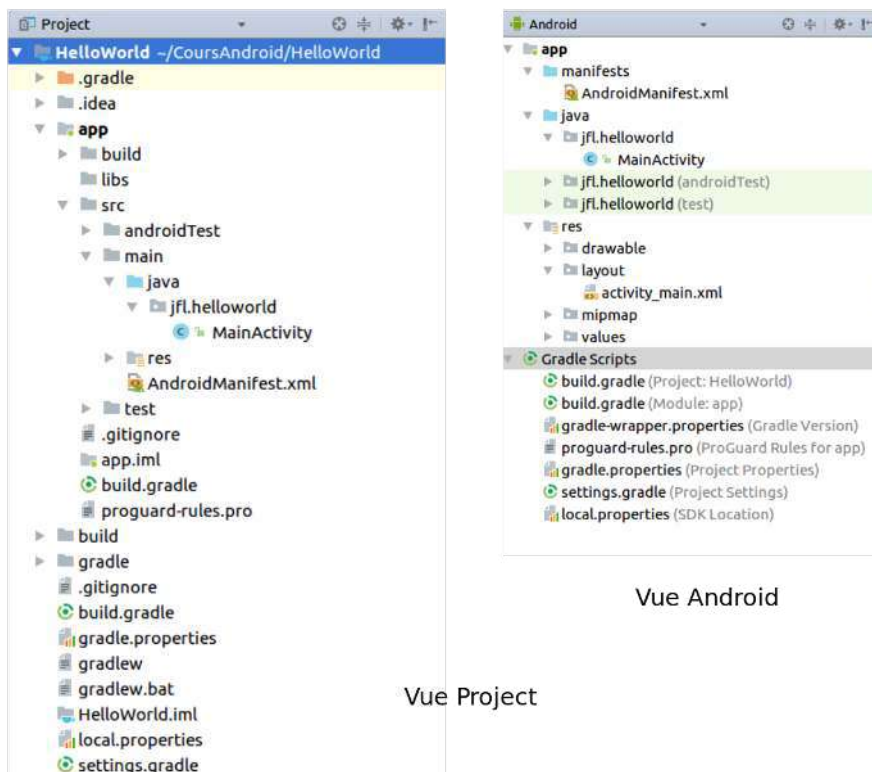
Project

HelloWorld ~/CoursAndroid/HelloWorld
.gradle
.idea
app
build
libs
src
androidTest
main
java
jfl.helloworld
MainActivity
res
AndroidManifest.xml
test
.gitignore
app.iml
build.gradle
proguard-rules.pro
build
gradle
.gitignore
build.gradle
gradle.properties
gradlew
gradlew.bat
HelloWorld.iml
local.properties
settings.gradle

Vue Project

Android

app
manifests
AndroidManifest.xml
java
jfl.helloworld
MainActivity
jfl.helloworld (androidTest)
jfl.helloworld (test)
res
drawable
layout
activity_main.xml
mipmap
values
Gradle Scripts
build.gradle (Project: HelloWorld)
build.gradle (Module: app)
gradle-wrapper.properties (Gradle Version)
proguard-rules.pro (ProGuard Rules for app)
gradle.properties (Project Properties)
settings.gradle (Project Settings)
local.properties (SDK Location)

Vue Android